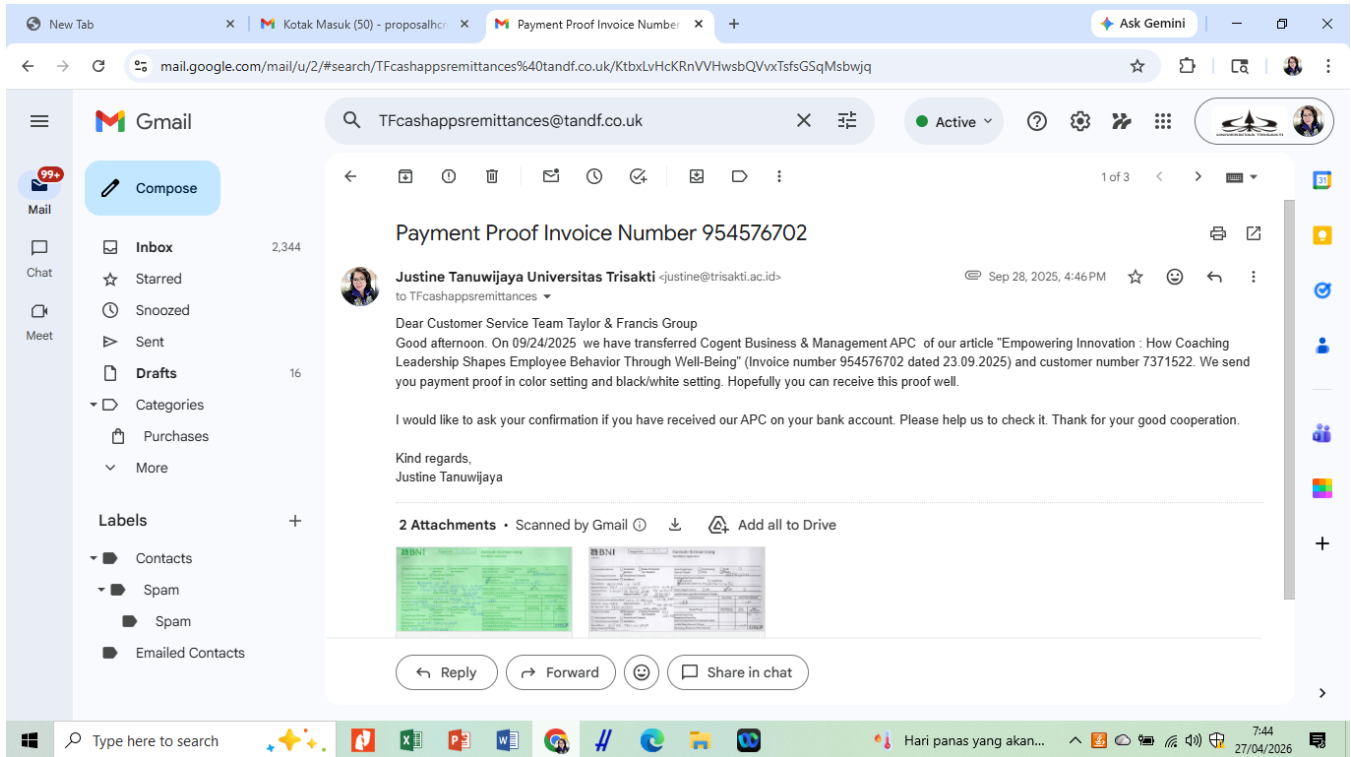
New Tab
Kotak Masuk (50) - proposalhc
Payment Proof Invoice Number
Ask Gemini
mail.google.com/mail/u/2/#search/TFcashappsremittances%40tandf.co.uk/KtbxLvHcKRnVVHwsbQVvxTsfsGSqMsbwjq

Gmail
TFcashappsremittances@tandf.co.uk
Active

99+
Mail
Chat
Meet

Compose
Inbox 2,344
Starred
Snoozed
Sent
Drafts 16
Categories
Purchases
More

Labels
Contacts
Spam
Spam
Emailed Contacts

1 of 3

Payment Proof Invoice Number 954576702

Justine Tanuwijaya Universitas Trisakti <justine@trisakti.ac.id>
to TFcashappsremittances
Sep 28, 2025, 4:46 PM

Dear Customer Service Team Taylor & Francis Group
Good afternoon. On 09/24/2025 we have transferred Cogent Business & Management APC of our article "Empowering Innovation : How Coaching Leadership Shapes Employee Behavior Through Well-Being" (Invoice number 954576702 dated 23.09.2025) and customer number 7371522. We send you payment proof in color setting and black/white setting. Hopefully you can receive this proof well.

I would like to ask your confirmation if you have received our APC on your bank account. Please help us to check it. Thank for your good cooperation.

Kind regards,
Justine Tanuwijaya

2 Attachments • Scanned by Gmail
Add all to Drive

BNI
BNI

Reply
Forward
Share in chat

Type here to search
Hari panas yang akan...
7:44
27/04/2026